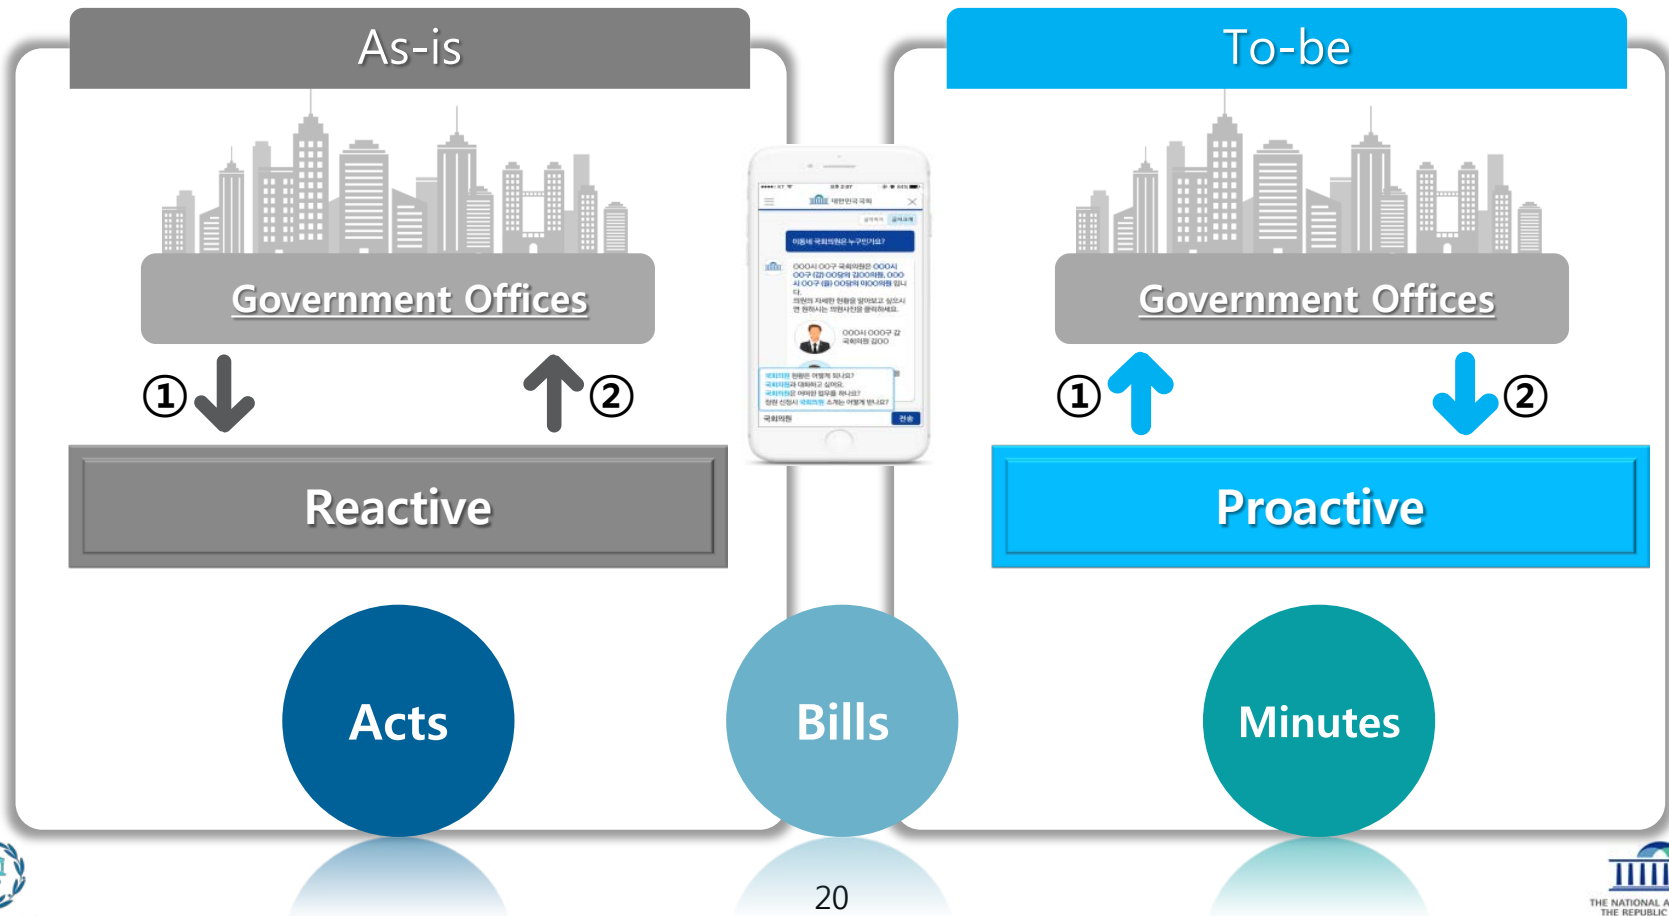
As-is

Government Offices

① ②

Reactive

To-be

Government Offices

① ②

Proactive

대한민국 국회

이동네 국회의원은 누구인가요?

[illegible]

국회의원

전송

Acts

Bills

Minutes

20

THE NATIONAL A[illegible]
THE REPUBLIC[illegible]